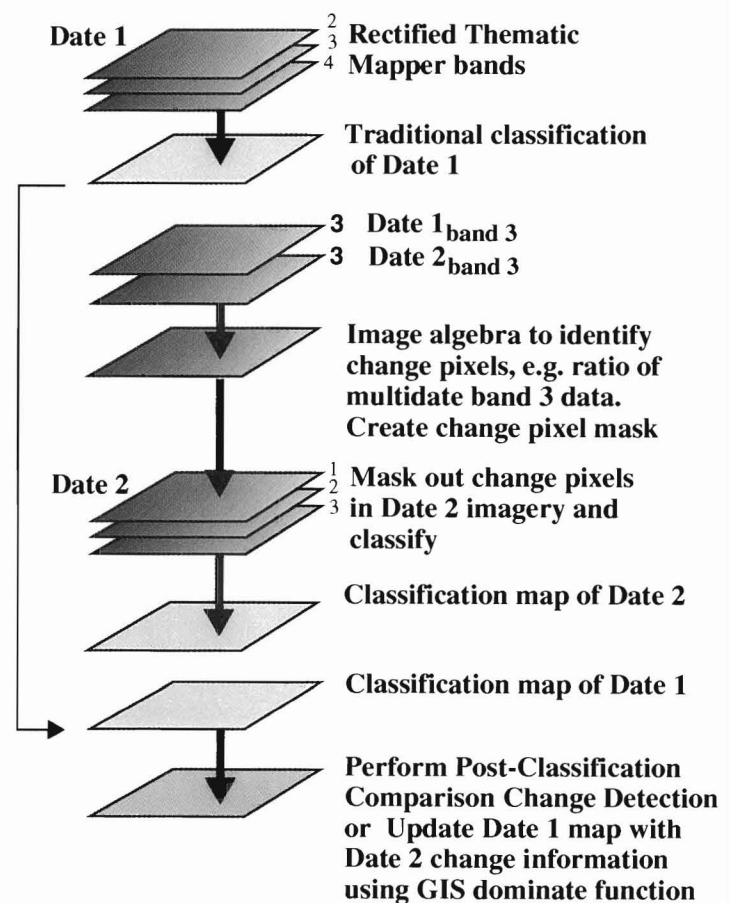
Date 1

2
3
4

Rectified Thematic Mapper bands

Traditional classification of Date 1

3 Date $1_{\text{band 3}}$
3 Date $2_{\text{band 3}}$

Image algebra to identify change pixels, e.g. ratio of multidate band 3 data. Create change pixel mask

Date 2

1
2
3

Mask out change pixels in Date 2 imagery and classify

Classification map of Date 2

Classification map of Date 1

Perform Post-Classification Comparison Change Detection or Update Date 1 map with Date 2 change information using GIS dominate function